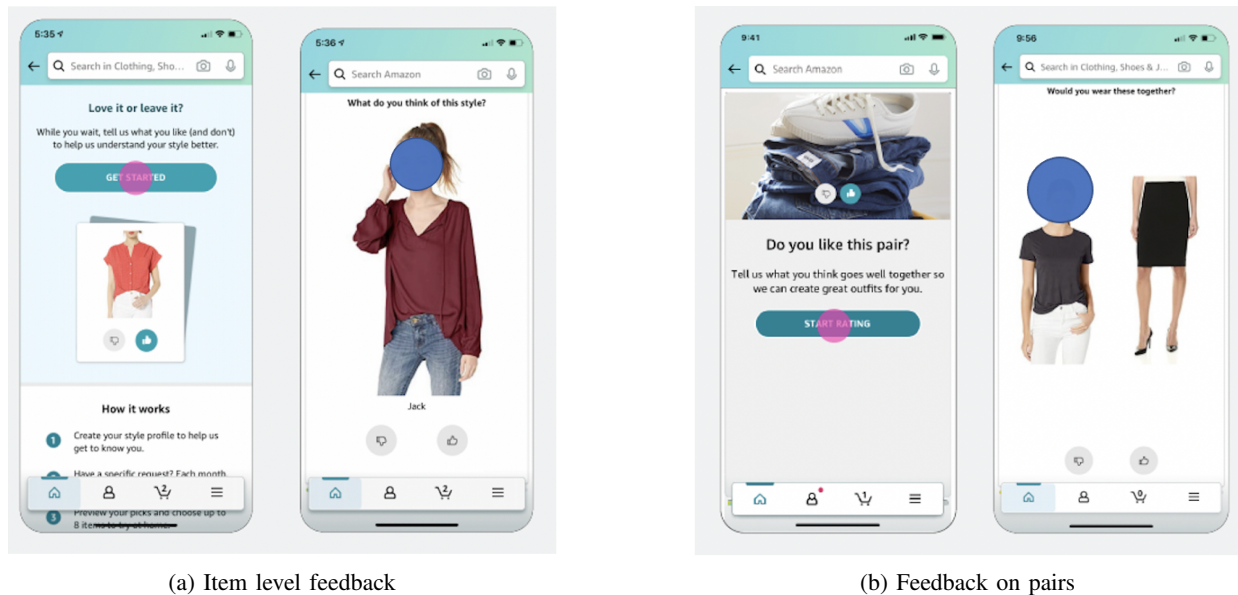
5:35

Search in Clothing, Sho...

Love it or leave it?

While you wait, tell us what you like (and don't) to help us understand your style better.

GET STARTED

How it works

1 Create your style profile to help us get to know you.

Have a specific request? Each month

3 Preview your picks and choose up to 8 items to try at home.

5:36

Search Amazon

What do you think of this style?

Jack

(a) Item level feedback

9:41

Search Amazon

Do you like this pair?

Tell us what you think goes well together so we can create great outfits for you.

START RATING

9:56

Search in Clothing, Shoes & J...

Would you wear these together?

(b) Feedback on pairs